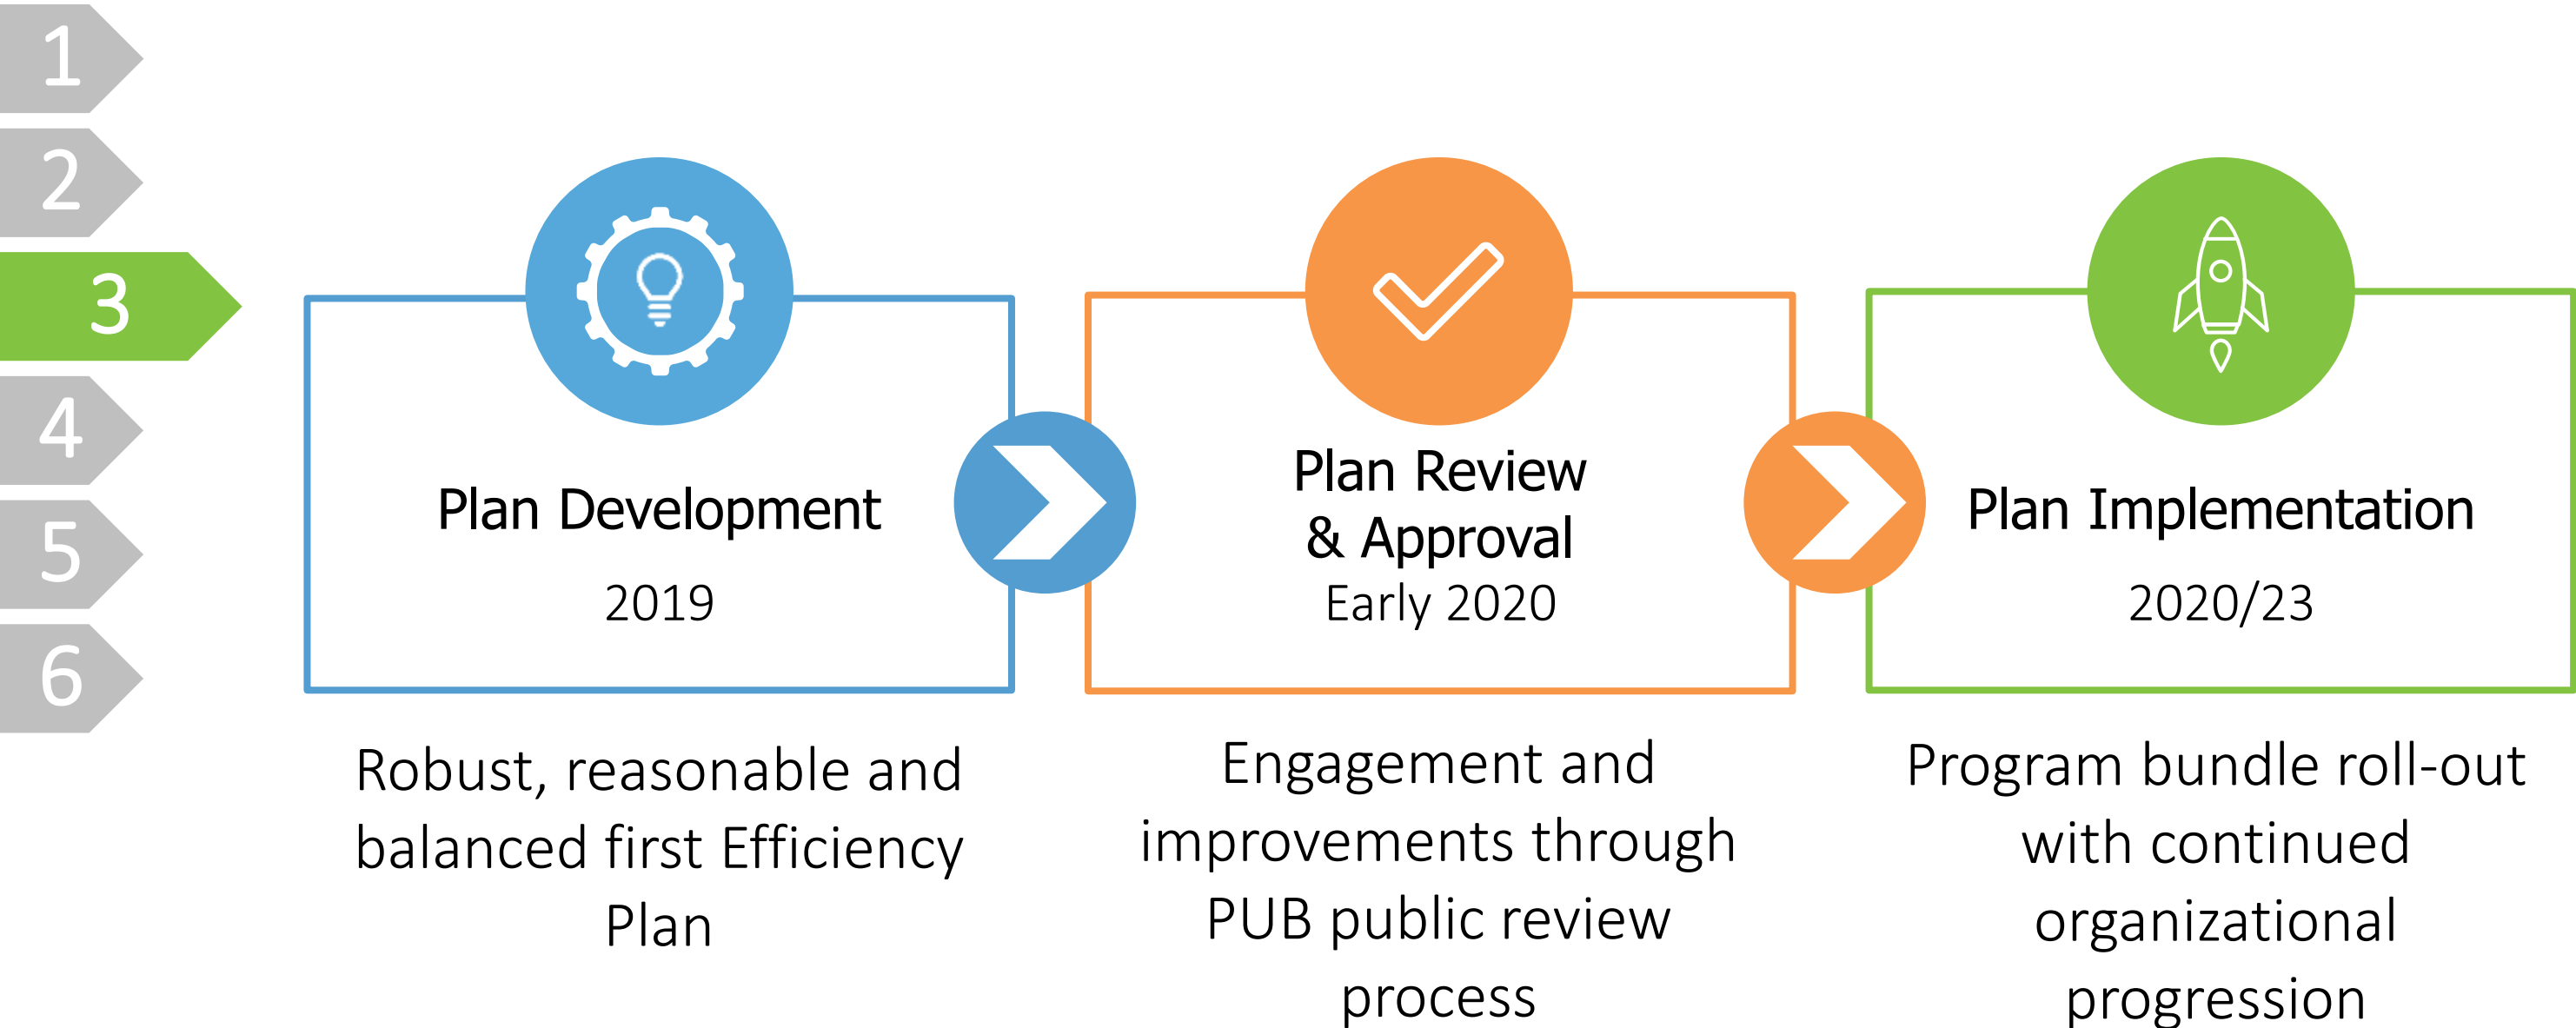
1
2
3
4
5
6

Plan Development
2019

Plan Review & Approval
Early 2020

Plan Implementation
2020/23

Robust, reasonable and balanced first Efficiency Plan

Engagement and improvements through PUB public review process

Program bundle roll-out with continued organizational progression